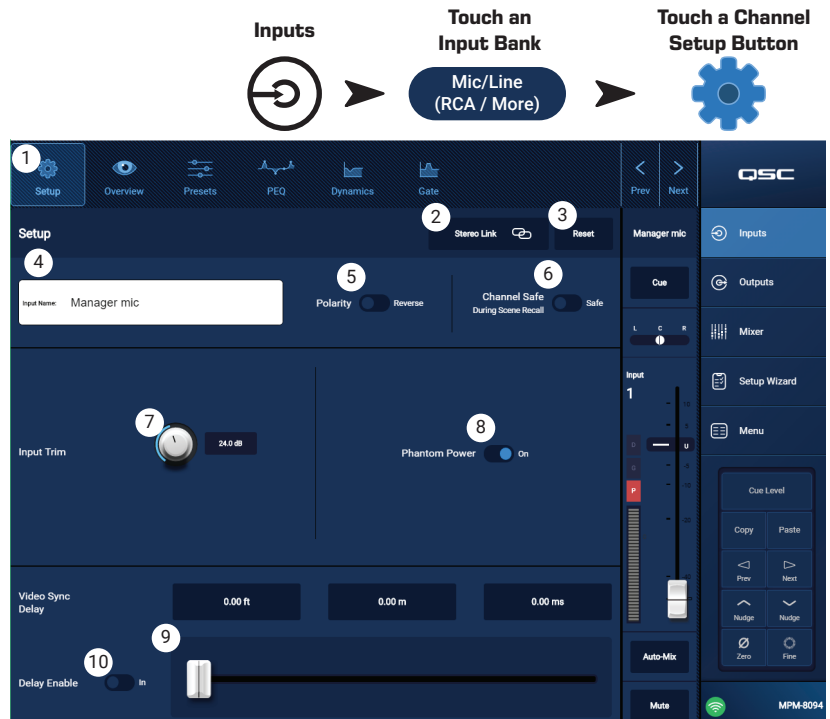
Inputs

Touch an Input Bank

Mic/Line (RCA / More)

Touch a Channel Setup Button

1 Setup
Overview
Presets
PEQ
Dynamics
Gate
Prev
Next
QSC

Setup
2 Stereo Link
3 Reset
Manager mic

4 Input Name: Manager mic
5 Polarity Reverse
6 Channel Safe During Scene Recall Safe
Cue
L C R

Input Trim
7 24.0 dB
8 Phantom Power On
Input 1
P
U

Video Sync Delay
0.00 ft
0.00 m
0.00 ms

9
10 Delay Enable In
Auto-Mix
Mute

Inputs
Outputs
Mixer
Setup Wizard
Menu

Cue Level
Copy
Paste
Prev
Next
Nudge
Nudge
Zero
Fine

MPM-8094